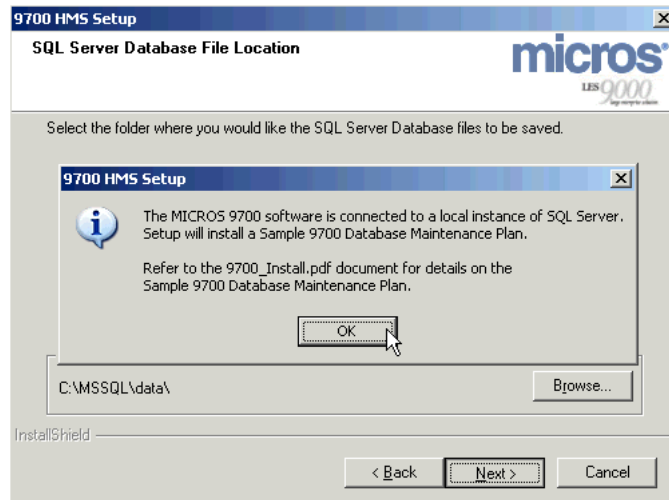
9700 HMS Setup

SQL Server Database File Location

micros

9000

Select the folder where you would like the SQL Server Database files to be saved.

9700 HMS Setup

The MICROS 9700 software is connected to a local instance of SQL Server. Setup will install a Sample 9700 Database Maintenance Plan.

Refer to the 9700_Install.pdf document for details on the Sample 9700 Database Maintenance Plan.

OK

C:\MSSQL\data\

Browse...

InstallShield

< Back

Next >

Cancel